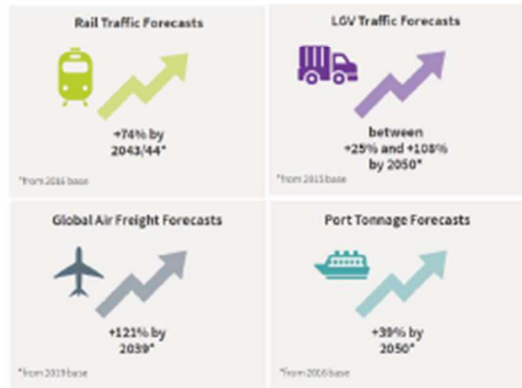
Rail Traffic Forecasts

+74% by 2043/44*

*from 2016 base

LGV Traffic Forecasts

between +25% and +108% by 2050*

*from 2015 base

Global Air Freight Forecasts

+121% by 2039*

*from 2019 base

Port Tonnage Forecasts

+39% by 2050*

*from 2016 base